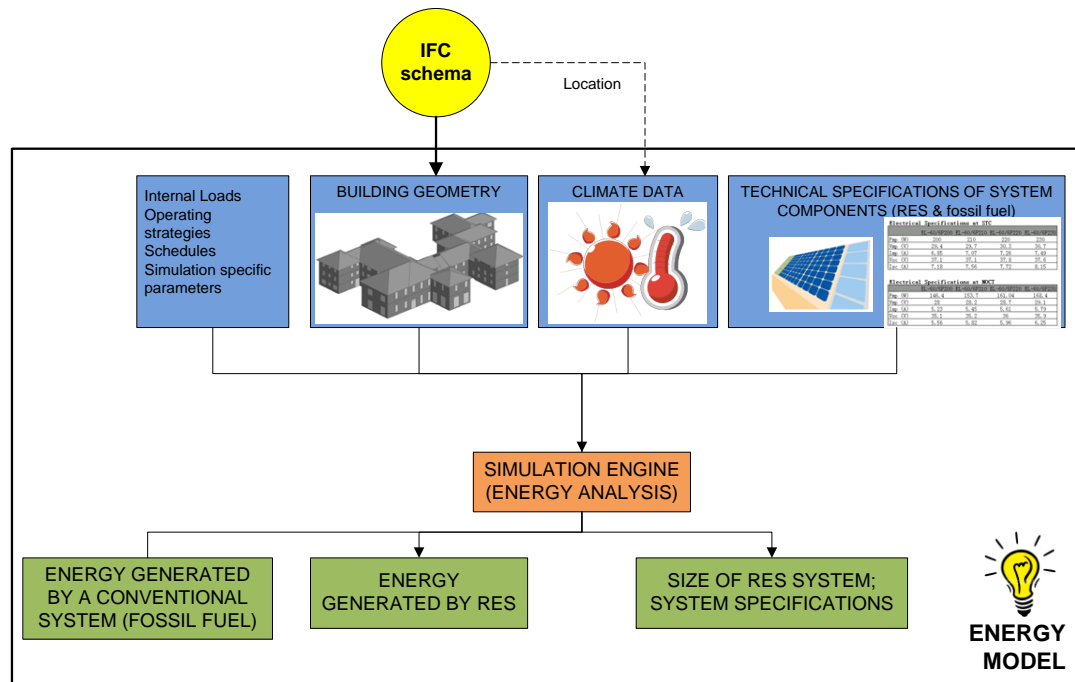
IFC schema

Location

Internal Loads
Operating strategies
Schedules
Simulation specific parameters

BUILDING GEOMETRY

CLIMATE DATA

TECHNICAL SPECIFICATIONS OF SYSTEM COMPONENTS (RES & fossil fuel)

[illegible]

SIMULATION ENGINE
(ENERGY ANALYSIS)

ENERGY GENERATED BY A CONVENTIONAL SYSTEM (FOSSIL FUEL)

ENERGY GENERATED BY RES

SIZE OF RES SYSTEM; SYSTEM SPECIFICATIONS

ENERGY MODEL